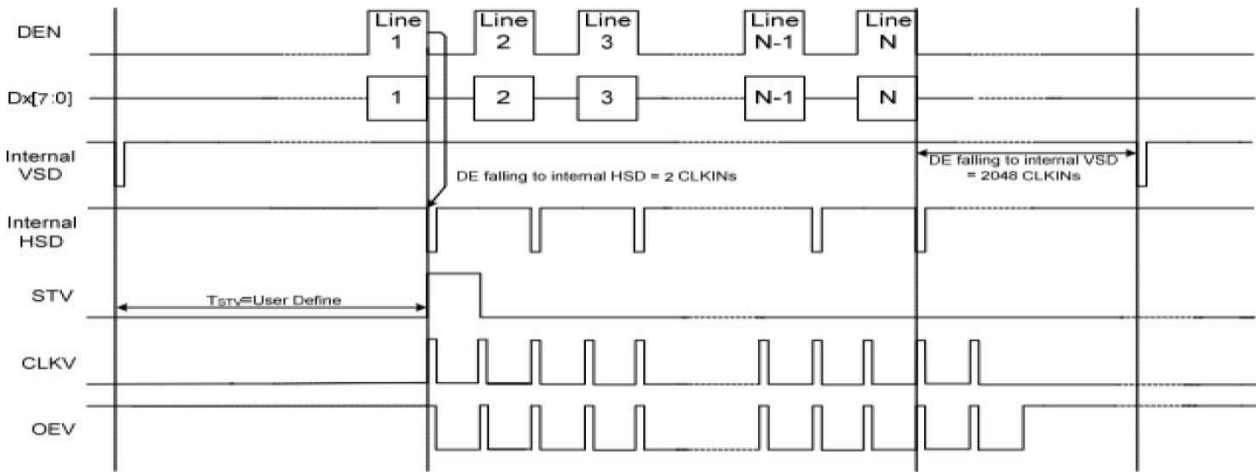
DEN

Line 1

Line 2

Line 3

Line N-1

Line N

Dx[7:0]

1

2

3

N-1

N

Internal VSD

DE falling to internal HSD = 2 CLKINs

DE falling to internal VSD = 2048 CLKINs

Internal HSD

STV

$T_{STV}$=User Define

CLKV

OEV